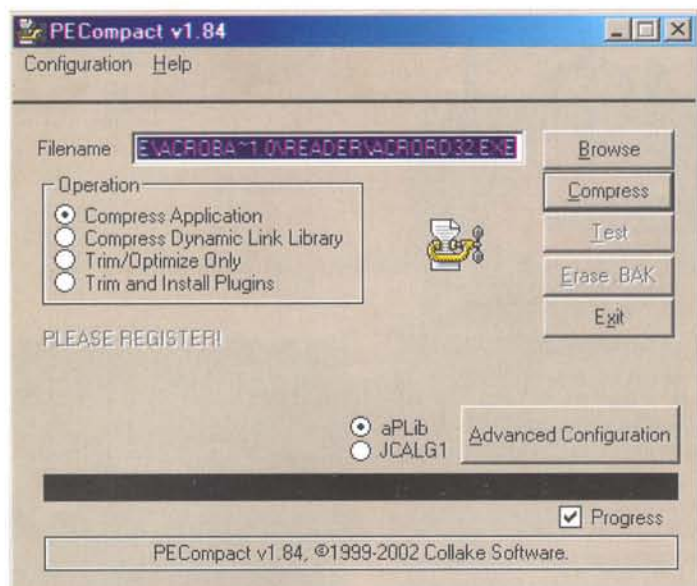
PECompact v1.84
Configuration Help
Filename E:\ACROBA~1.0\READER\ACRORD32.EXE
Browse
Operation
Compress Application
Compress Dynamic Link Library
Trim/Optimize Only
Trim and Install Plugins
Compress
Test
Erase .BAK
Exit
PLEASE REGISTER!
aPLib
JCALG1
Advanced Configuration
Progress
PECompact v1.84, ©1999-2002 Collake Software.